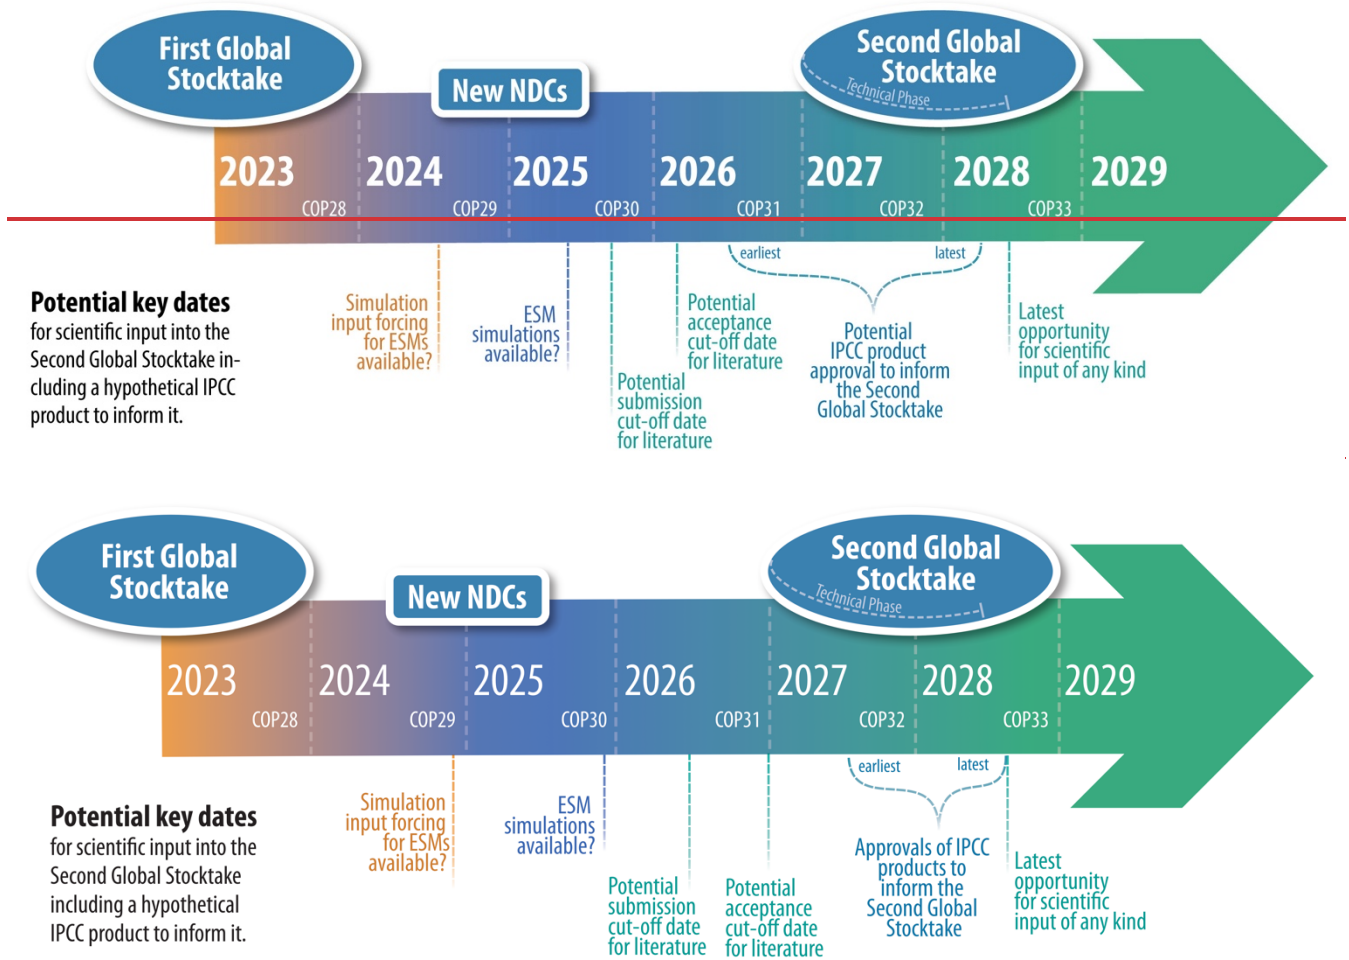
First Global Stocktake

New NDCs

Second Global Stocktake

Technical Phase

2023 COP28 2024 COP29 2025 COP30 2026 COP31 2027 COP32 2028 COP33 2029

earliest latest

**Potential key dates** for scientific input into the Second Global Stocktake including a hypothetical IPCC product to inform it.

Simulation input forcing for ESMs available?

ESM simulations available?

Potential submission cut-off date for literature

Potential acceptance cut-off date for literature

Potential IPCC product approval to inform the Second Global Stocktake

Latest opportunity for scientific input of any kind

First Global Stocktake

New NDCs

Second Global Stocktake

Technical Phase

2023 COP28 2024 COP29 2025 COP30 2026 COP31 2027 COP32 2028 COP33 2029

earliest latest

**Potential key dates** for scientific input into the Second Global Stocktake including a hypothetical IPCC product to inform it.

Simulation input forcing for ESMs available?

ESM simulations available?

Potential submission cut-off date for literature

Potential acceptance cut-off date for literature

Approvals of IPCC products to inform the Second Global Stocktake

Latest opportunity for scientific input of any kind